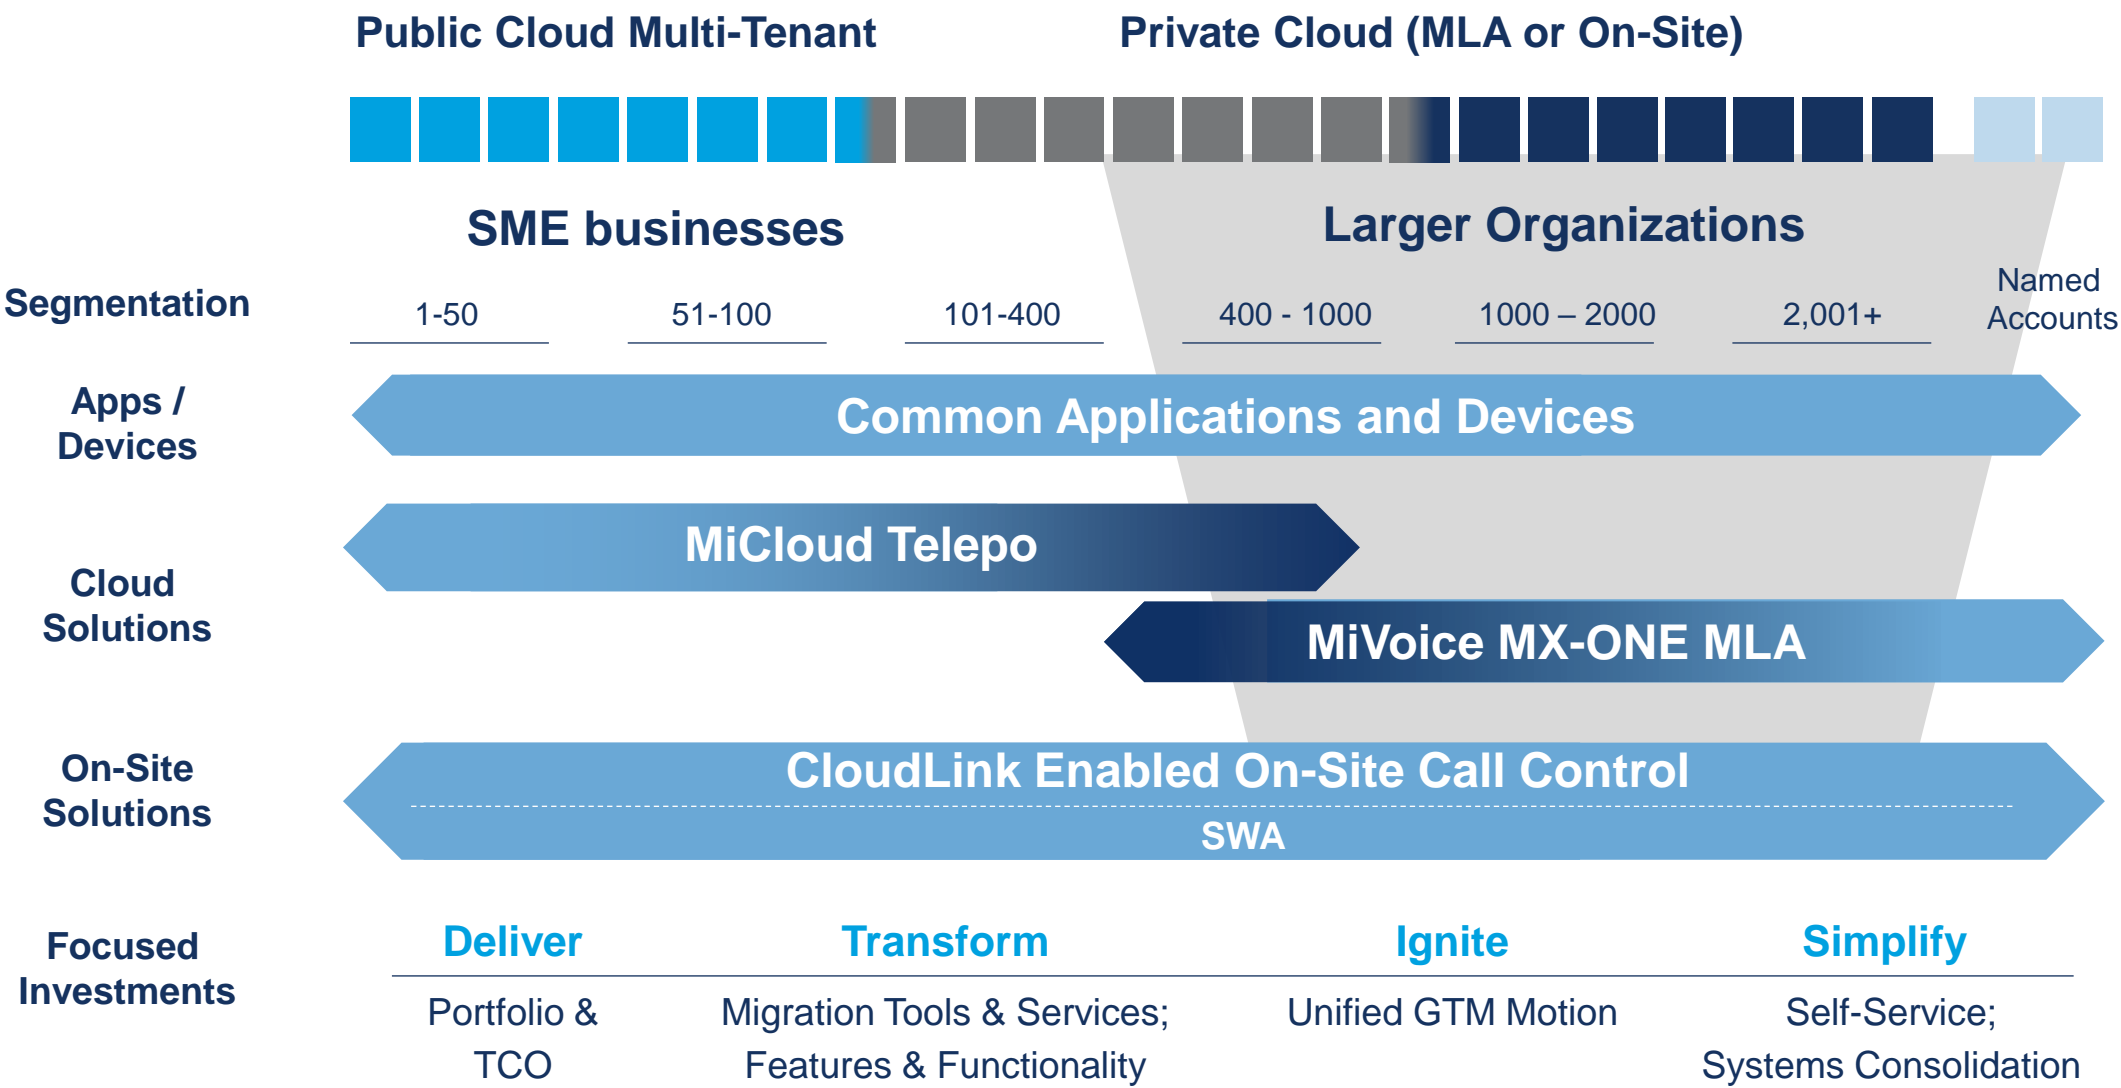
Public Cloud Multi-Tenant

Private Cloud (MLA or On-Site)

SME businesses

Larger Organizations

Segmentation

1-50

51-100

101-400

400 - 1000

1000 – 2000

2,001+

Named Accounts

Apps / Devices

Common Applications and Devices

Cloud Solutions

MiCloud Telepo

MiVoice MX-ONE MLA

On-Site Solutions

CloudLink Enabled On-Site Call Control

SWA

Focused Investments

Deliver

Portfolio & TCO

Transform

Migration Tools & Services; Features & Functionality

Ignite

Unified GTM Motion

Simplify

Self-Service; Systems Consolidation